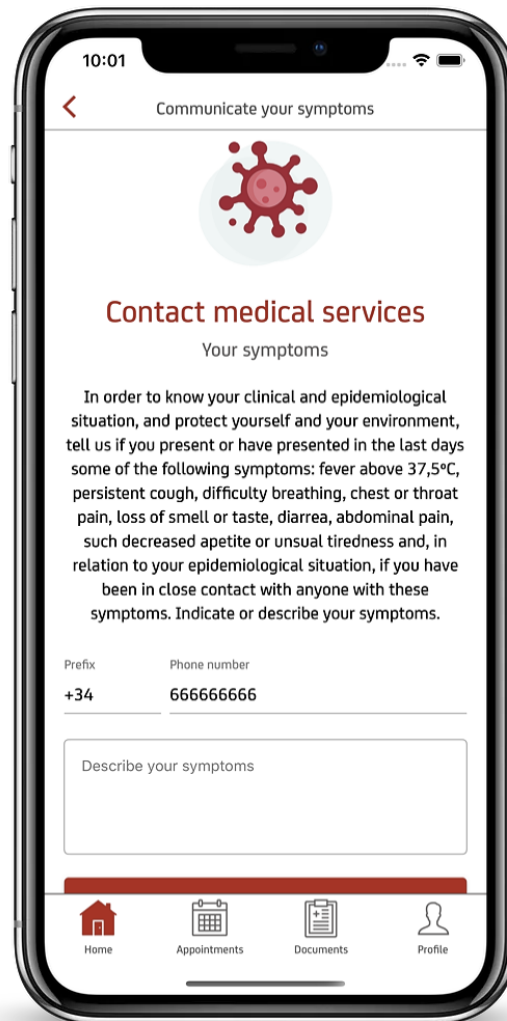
10:01

Communicate your symptoms

Contact medical services

Your symptoms

In order to know your clinical and epidemiological situation, and protect yourself and your environment, tell us if you present or have presented in the last days some of the following symptoms: fever above 37,5ºC, persistent cough, difficulty breathing, chest or throat pain, loss of smell or taste, diarrea, abdominal pain, such decreased apetite or unsual tiredness and, in relation to your epidemiological situation, if you have been in close contact with anyone with these symptoms. Indicate or describe your symptoms.

Prefix
+34

Phone number
666666666

Describe your symptoms

Home
Appointments
Documents
Profile